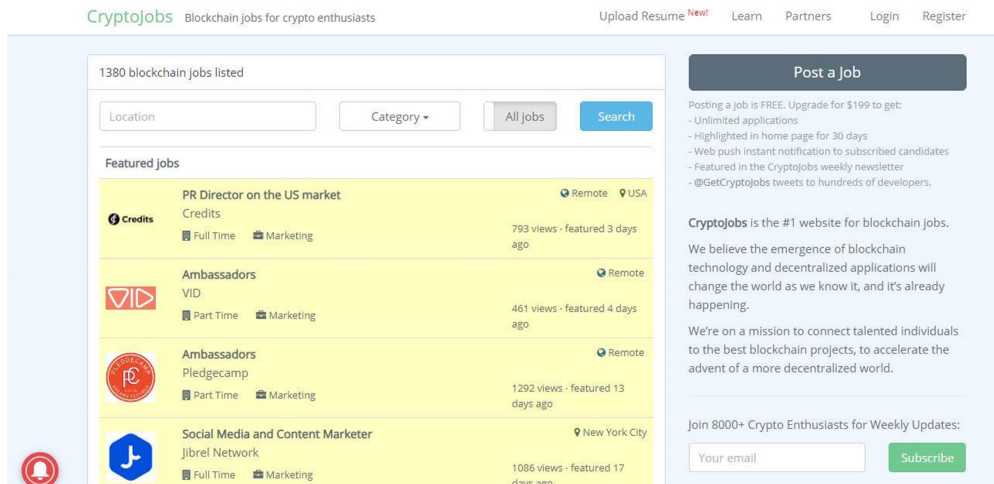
CryptoJobs Blockchain jobs for crypto enthusiasts

Upload Resume New! Learn Partners Login Register

1380 blockchain jobs listed

Location

Category

All jobs

Search

Featured jobs

Credits

PR Director on the US market
Credits
Full Time Marketing

Remote USA

793 views · featured 3 days ago

VID

Ambassadors
VID
Part Time Marketing

Remote

461 views · featured 4 days ago

PLEDGECAMP

Ambassadors
Pledgecamp
Part Time Marketing

Remote

1292 views · featured 13 days ago

Social Media and Content Marketer
Jibrel Network
Full Time Marketing

New York City

1086 views · featured 17 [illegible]

Post a Job

Posting a job is FREE. Upgrade for $199 to get:
- Unlimited applications
- Highlighted in home page for 30 days
- Web push instant notification to subscribed candidates
- Featured in the CryptoJobs weekly newsletter
- @GetCryptoJobs tweets to hundreds of developers.

CryptoJobs is the #1 website for blockchain jobs.

We believe the emergence of blockchain technology and decentralized applications will change the world as we know it, and it's already happening.

We're on a mission to connect talented individuals to the best blockchain projects, to accelerate the advent of a more decentralized world.

Join 8000+ Crypto Enthusiasts for Weekly Updates:

Your email

Subscribe